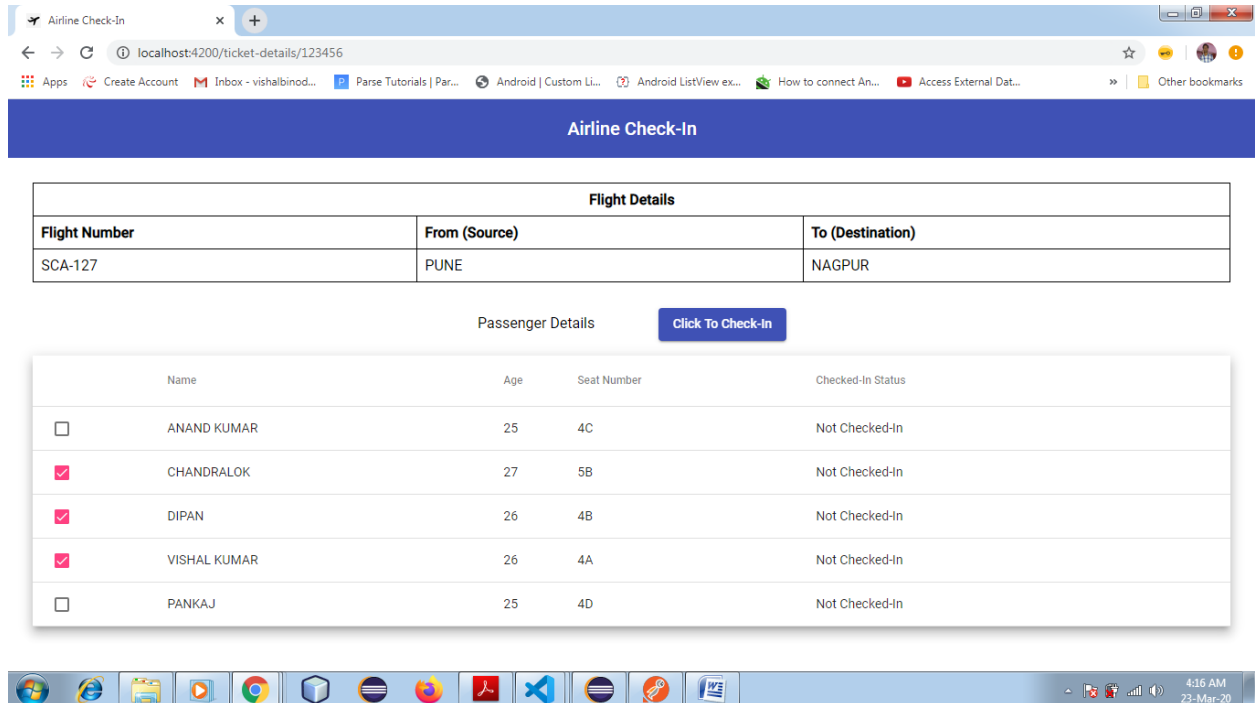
Airline Check-In
localhost:4200/ticket-details/123456
Apps Create Account Inbox - vishalbinod... Parse Tutorials | Par... Android | Custom Li... Android ListView ex... How to connect An... Access External Dat... » Other bookmarks

Airline Check-In

| Flight Details | | |
|---|---|---|
| Flight Number | From (Source) | To (Destination) |
| SCA-127 | PUNE | NAGPUR |

Passenger Details Click To Check-In

| | Name | Age | Seat Number | Checked-In Status |
|---|---|---|---|---|
| | ANAND KUMAR | 25 | 4C | Not Checked-In |
| | CHANDRALOK | 27 | 5B | Not Checked-In |
| | DIPAN | 26 | 4B | Not Checked-In |
| | VISHAL KUMAR | 26 | 4A | Not Checked-In |
| | PANKAJ | 25 | 4D | Not Checked-In |

4:16 AM
23-Mar-20